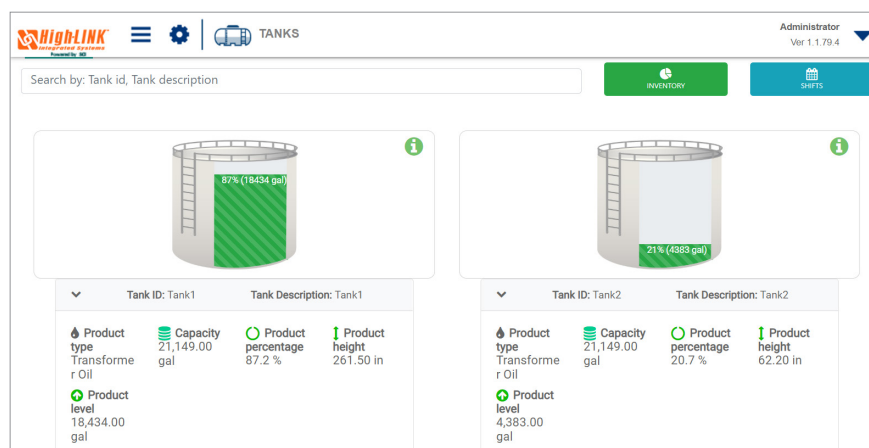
HighLINK Integrated Systems Powered by

TANKS

Administrator
Ver 1.1.79.4

Search by: Tank id, Tank description

INVENTORY

SHIFTS

87% (18434 gal)

21% (4383 gal)

Tank ID: Tank1 Tank Description: Tank1

Product type
Transformer Oil

Capacity
21,149.00 gal

Product percentage
87.2 %

Product height
261.50 in

Product level
18,434.00 gal

Tank ID: Tank2 Tank Description: Tank2

Product type
Transformer Oil

Capacity
21,149.00 gal

Product percentage
20.7 %

Product height
62.20 in

Product level
4,383.00 gal